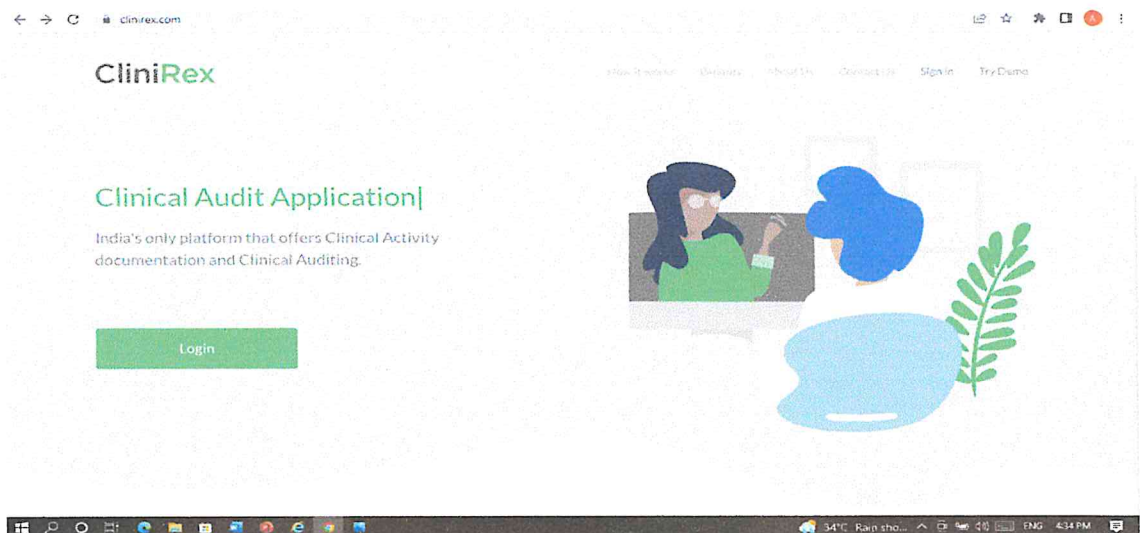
clinirex.com

A

CliniRex

How It works Gallery About Us Contact Us Sign In Try Demo

Clinical Audit Application|

India's only platform that offers Clinical Activity documentation and Clinical Auditing.

Login

34°C Rain sho... ENG 4:34 PM